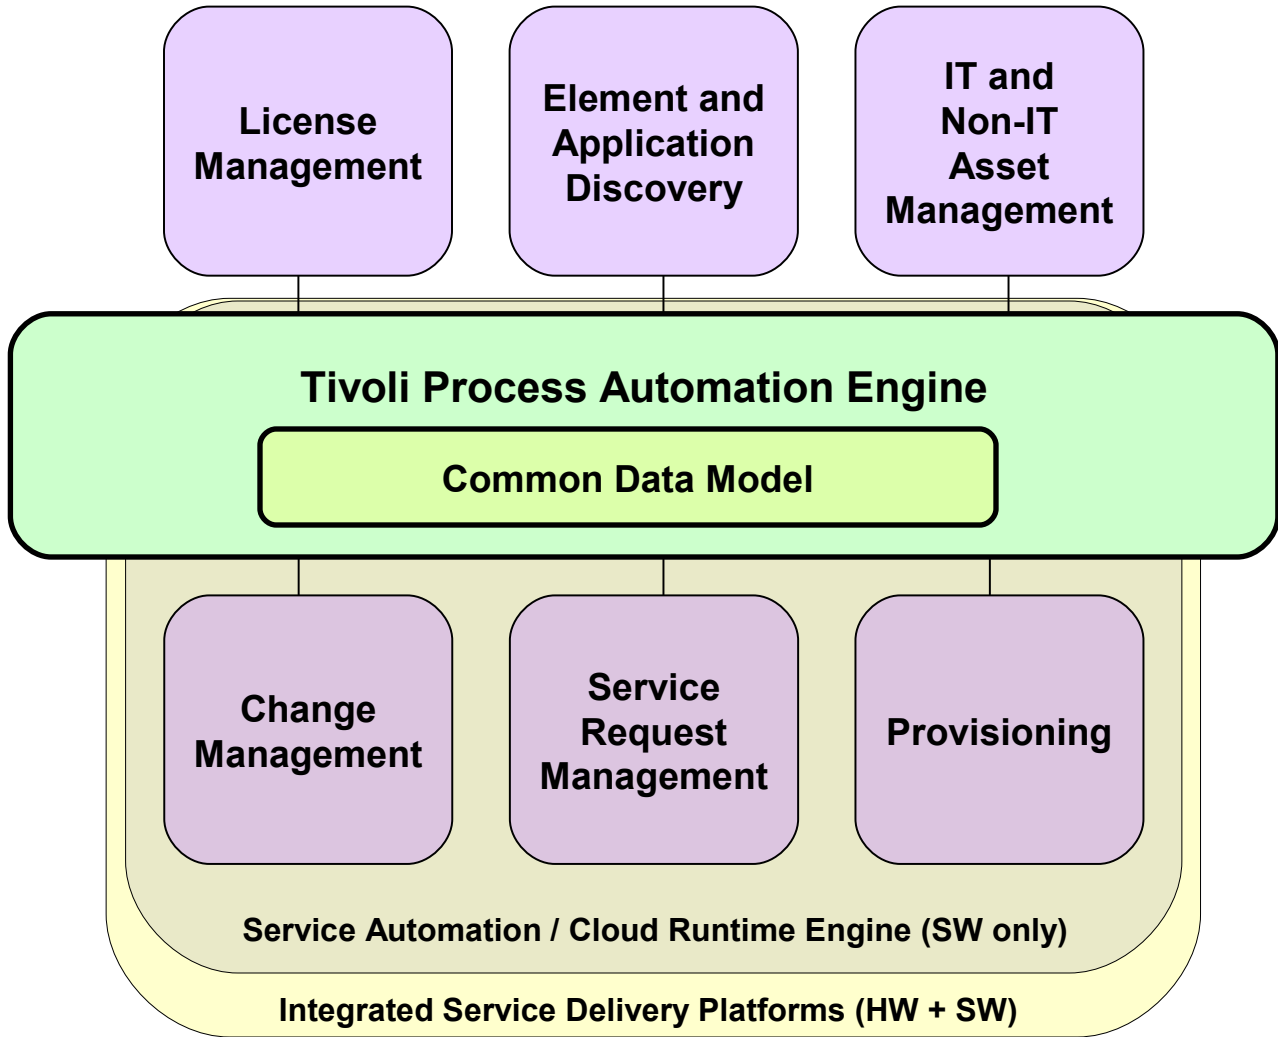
License Management

Element and Application Discovery

IT and Non-IT Asset Management

Tivoli Process Automation Engine

Common Data Model

Change Management

Service Request Management

Provisioning

Service Automation / Cloud Runtime Engine (SW only)

Integrated Service Delivery Platforms (HW + SW)